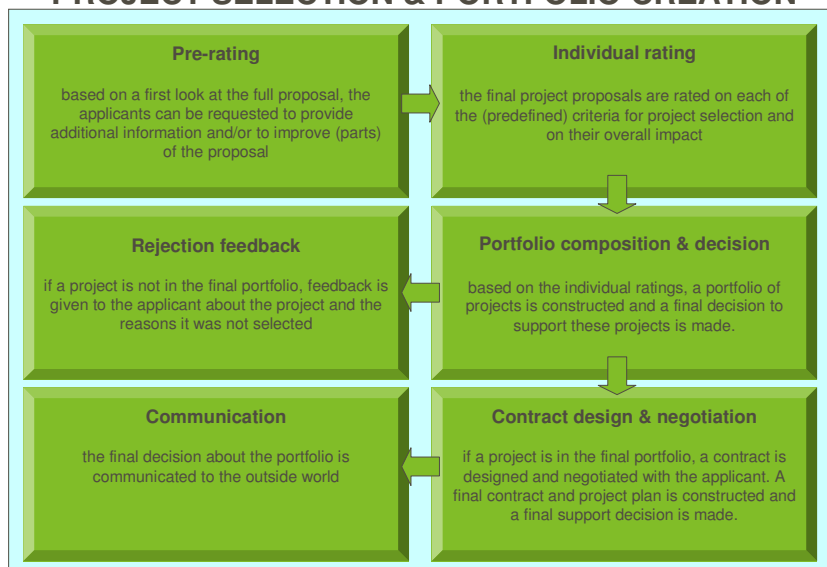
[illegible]

Pre-rating

based on a first look at the full proposal, the applicants can be requested to provide additional information and/or to improve (parts) of the proposal

Individual rating

the final project proposals are rated on each of the (predefined) criteria for project selection and on their overall impact

Rejection feedback

if a project is not in the final portfolio, feedback is given to the applicant about the project and the reasons it was not selected

Portfolio composition & decision

based on the individual ratings, a portfolio of projects is constructed and a final decision to support these projects is made.

Communication

the final decision about the portfolio is communicated to the outside world

Contract design & negotiation

if a project is in the final portfolio, a contract is designed and negotiated with the applicant. A final contract and project plan is constructed and a final support decision is made.